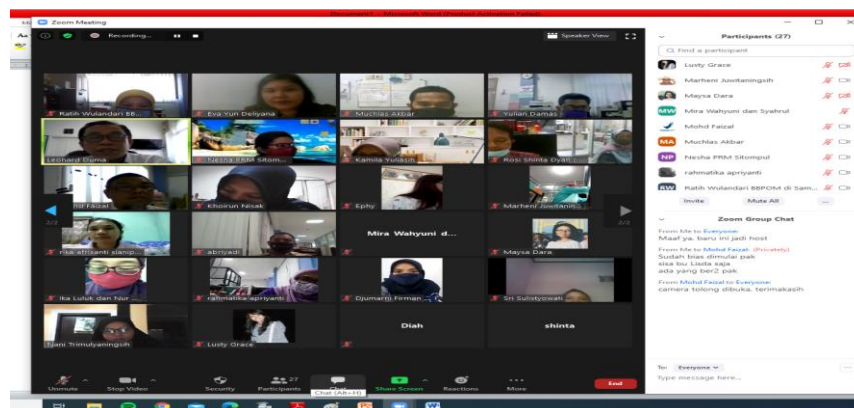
Document1 - Microsoft Word (Product Activation Failed)

Zoom Meeting

Recording...

Speaker View

Ratih Wulandari BB...
Eva Yuni Deliyana
Muchlas Akbar
Yulian Damas
Leonard Duma
Nesha PRM Sitom...
Kamila Yulaish
Rosi Shinta Dyah...
Mohd Faizal
Khoirun Nisak
Ephy
Marheni Juwitanings...
rika afrisanti siamp...
abriyadi
Mira Wahyuni d...
Maysa Dara
Ika Luluk dan Nur...
rahmatika apriyanti
Djumarni Firman
Sri Sulistyowati
Tjani Trimulyaningsih
Lusty Grace
Diah
shinta

2/2
2/2

Unmute
Stop Video
Security
Participants 27
Chat
Share Screen
Reactions
More
End

Chat (Alt+H)

Participants (27)

Find a participant

Lusty Grace
Marheni Juwitaningsih
Maysa Dara
Mira Wahyuni dan Syahrul
Mohd Faizal
Muchlas Akbar
Nesha PRM Sitompul
rahmatika apriyanti
Ratih Wulandari BBPOM di Sam...

Invite
Mute All
...

Zoom Group Chat

From Me to Everyone:
Maaf ya. baru ini jadi host

From Me to Mohd Faizal: (Privately)
Sudah bias dimulai pak
sisa bu Lisda saja
ada yang ber2 pak

From Mohd Faizal to Everyone:
camera tolong dibuka. terimakasih

To: Everyone
type message here...